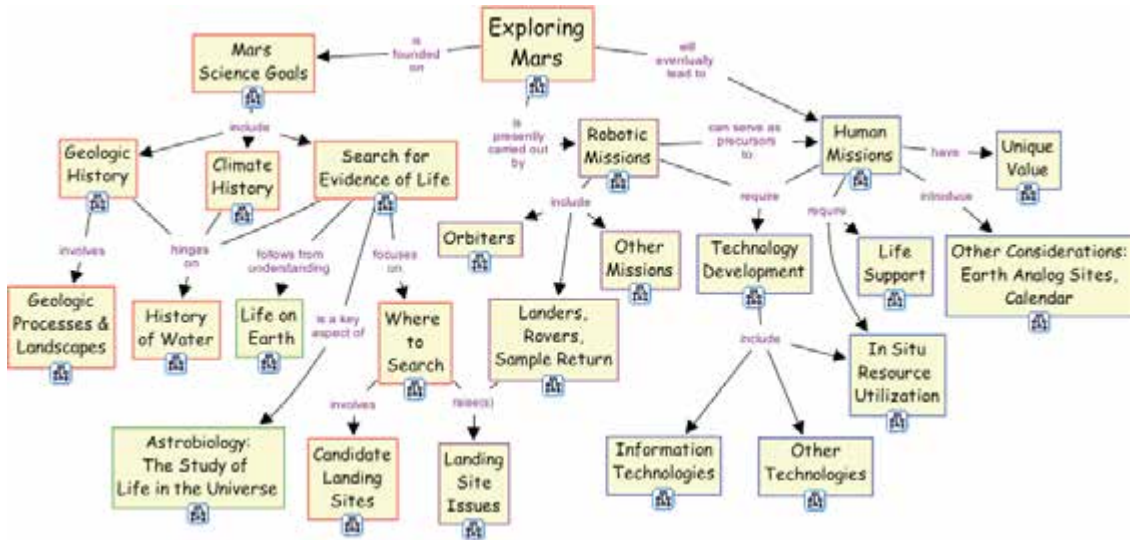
Exploring Mars

is founded on

Mars Science Goals

will eventually lead to

include

Geologic History

Climate History

Search for Evidence of Life

is presently carried out by

Robotic Missions

can serve as precursors to

Human Missions

have

Unique Value

involves

hinges on

follows from understanding

focuses on

is a key aspect of

include

require

require

introduce

Orbiters

Other Missions

Technology Development

Life Support

Other Considerations: Earth Analog Sites, Calendar

Geologic Processes & Landscapes

History of Water

Life on Earth

Where to Search

Landers, Rovers, Sample Return

include

In Situ Resource Utilization

involves

raise(s)

Astrobiology: The Study of Life in the Universe

Candidate Landing Sites

Landing Site Issues

Information Technologies

Other Technologies